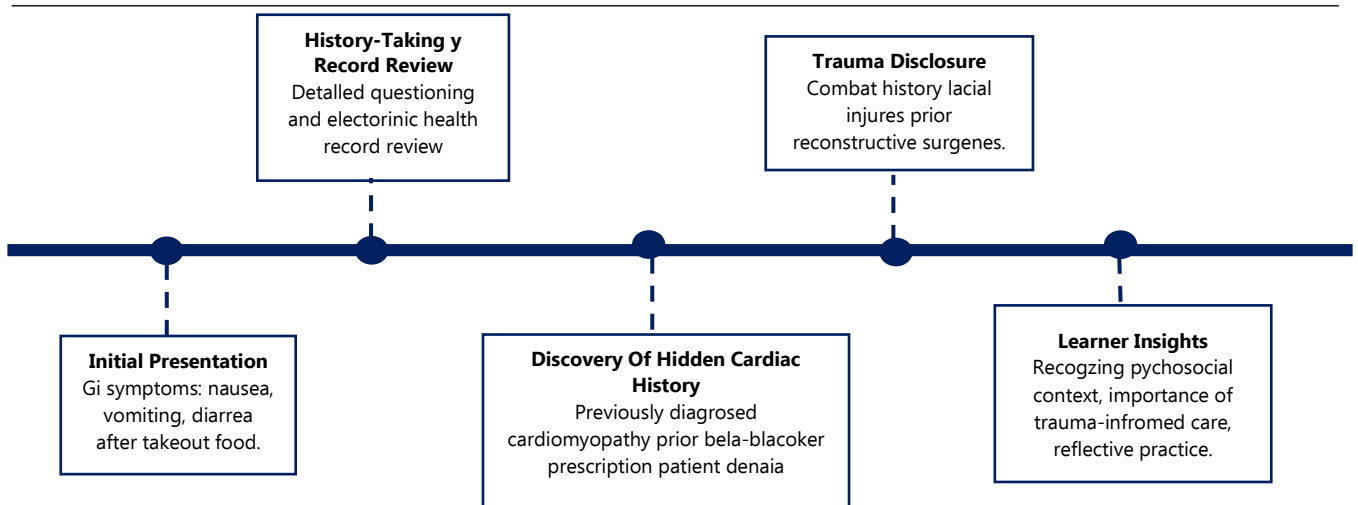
History-Taking y Record Review
Detalled questioning and electorinic health record review

Trauma Disclosure
Combat history lacial injures prior reconstructive surgenes.

Initial Presentation
Gi symptoms: nausea, vomiting, diarrea after takeout food.

Discovery Of Hidden Cardiac History
Previously diagrosed cardiomyopathy prior bela-blacoker prescription patient denaia

Learner Insights
Recogzing pychosocial context, importance of trauma-infromed care, reflective practice.